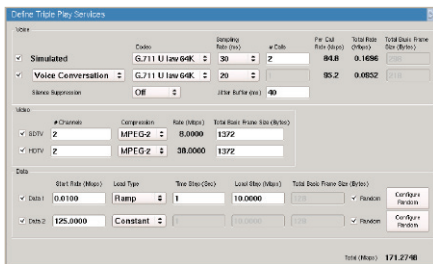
Define Triple Play Services

Voice

| | | Codec | Sampling Rate (ms) | # Calls | Per Call Rate (Kbps) | Total Rate (Mbps) | Total Basic Frame Size (Bytes) |
|---|---|---|---|---|---|---|---|
| ✓ | Simulated | G.711 U law 64K | 30 | 2 | 84.8 | 0.1696 | 318 |
| ✓ | Voice Conversation | G.711 U law 64K | 20 | | 85.2 | 0.0852 | 213 |

Silence Suppression: Off
Jitter Buffer (ms): 40

Video

| | # Channels | Compression | Rate (Mbps) | Total Basic Frame Size (Bytes) |
|---|---|---|---|---|
| ✓ SDTV | 2 | MPEG-2 | 8.0000 | 1372 |
| ✓ HDTV | 2 | MPEG-2 | 38.0000 | 1372 |

Data

| | Start Rate (Mbps) | Load Type | Time Step (Sec) | Load Step (Mbps) | Total Basic Frame Size (Bytes) | | |
|---|---|---|---|---|---|---|---|
| ✓ Data 1 | 0.0100 | Ramp | 1 | 10.0000 | 128 | ✓ Random | Configure Random |
| ✓ Data 2 | 125.0000 | Constant | 1 | 10.0000 | 128 | ✓ Random | Configure Random |

Total (Mbps) 171.2748